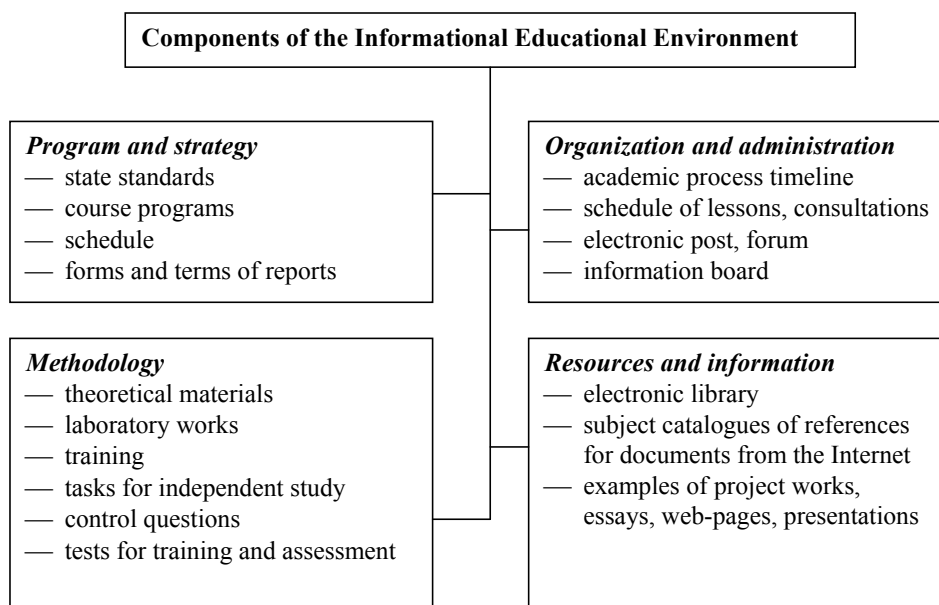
**Components of the Informational Educational Environment**

*Program and strategy*
— state standards
— course programs
— schedule
— forms and terms of reports

*Organization and administration*
— academic process timeline
— schedule of lessons, consultations
— electronic post, forum
— information board

*Methodology*
— theoretical materials
— laboratory works
— training
— tasks for independent study
— control questions
— tests for training and assessment

*Resources and information*
— electronic library
— subject catalogues of references for documents from the Internet
— examples of project works, essays, web-pages, presentations